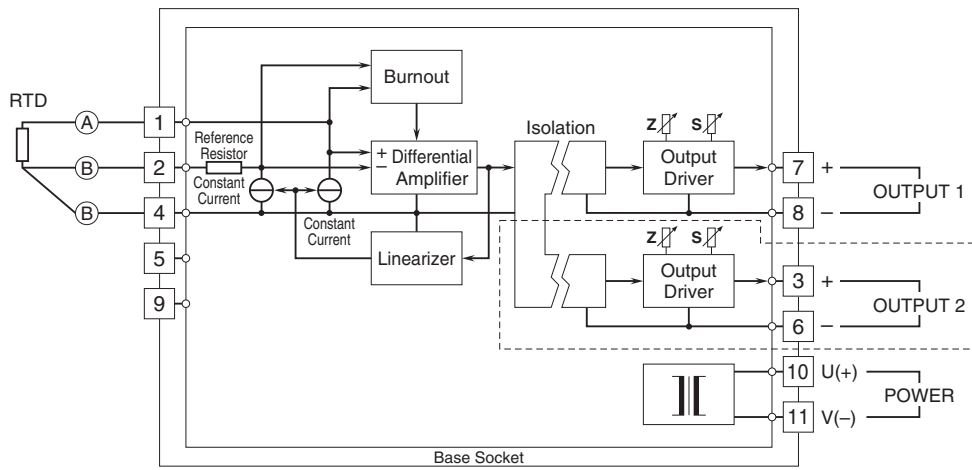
RTD
A
B
B
1
2
4
5
9
Reference Resistor
Constant Current
Constant Current
Burnout
+ Differential
− Amplifier
Linearizer
Isolation
Z
S
Output Driver
Z
S
Output Driver
7 +
8 −
OUTPUT 1
3 +
6 −
OUTPUT 2
10 U(+)
11 V(−)
POWER
Base Socket